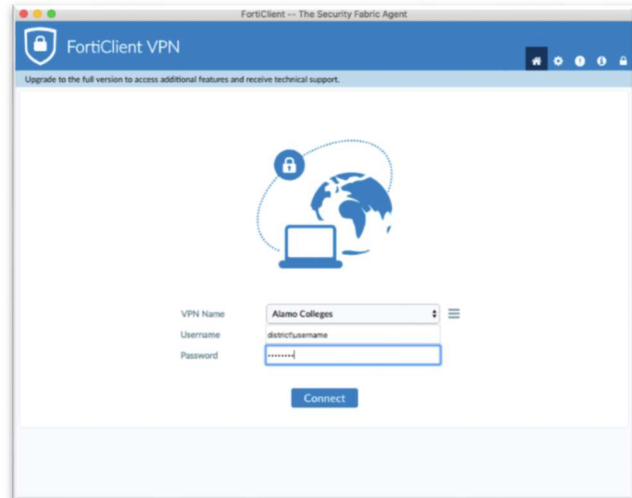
FortiClient -- The Security Fabric Agent

FortiClient VPN

Upgrade to the full version to access additional features and receive technical support.

VPN Name
Alamo Colleges

Username
districtusername

Password
••••••••

Connect